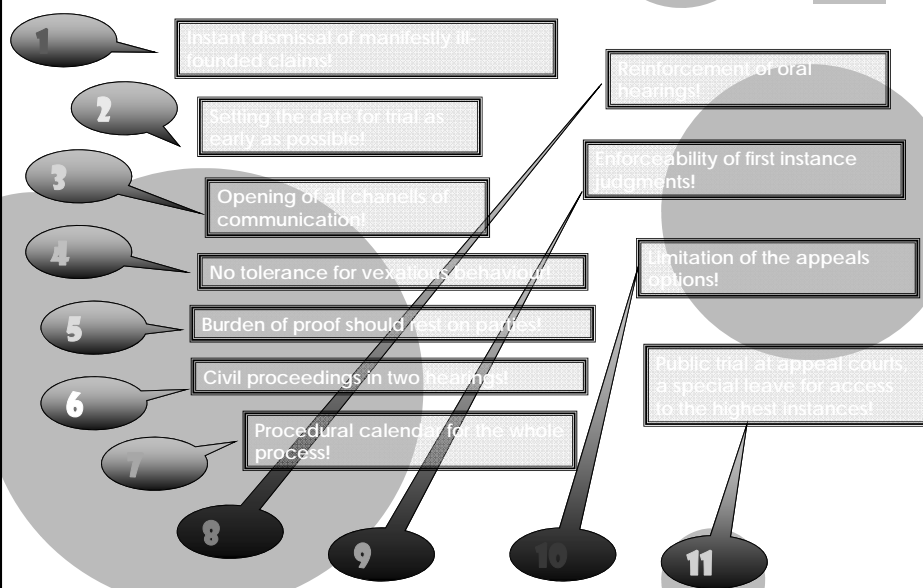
1

Instant dismissal of manifestly ill-founded claims!

2

Setting the date for trial as early as possible!

3

Opening of all chanells of communication!

4

No tolerance for vexatious behaviour!

5

Burden of proof should rest on parties!

6

Civil proceedings in two hearings!

7

Procedural calendar for the whole process!

Reinforcement of oral hearings!

Enforceability of first instance judgments!

Limitation of the appeals options!

Public trial at appeal courts, a special leave for access to the highest instances!

8

9

10

11